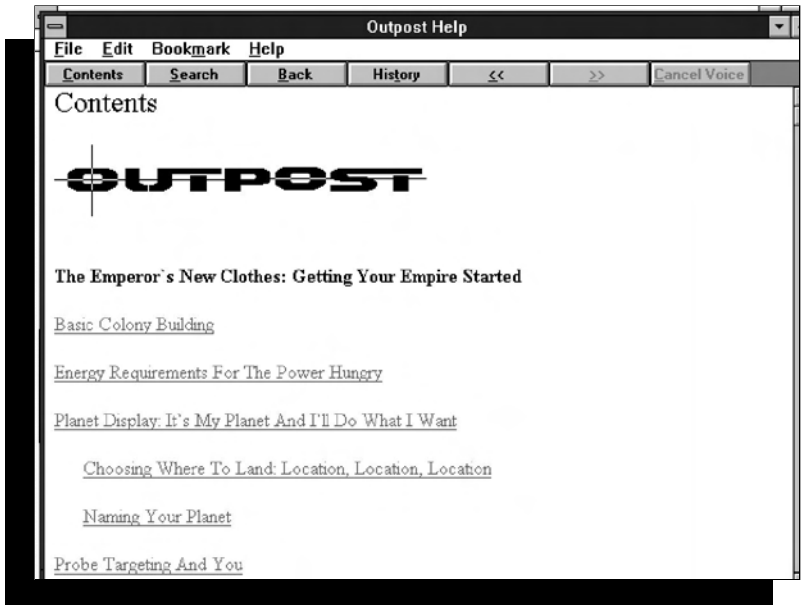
Outpost Help

File Edit Bookmark Help

Contents Search Back History << >> Cancel Voice

Contents

OUTPOST

The Emperor`s New Clothes: Getting Your Empire Started

Basic Colony Building

Energy Requirements For The Power Hungry

Planet Display: It`s My Planet And I'll Do What I Want

Choosing Where To Land: Location, Location, Location

Naming Your Planet

Probe Targeting And You